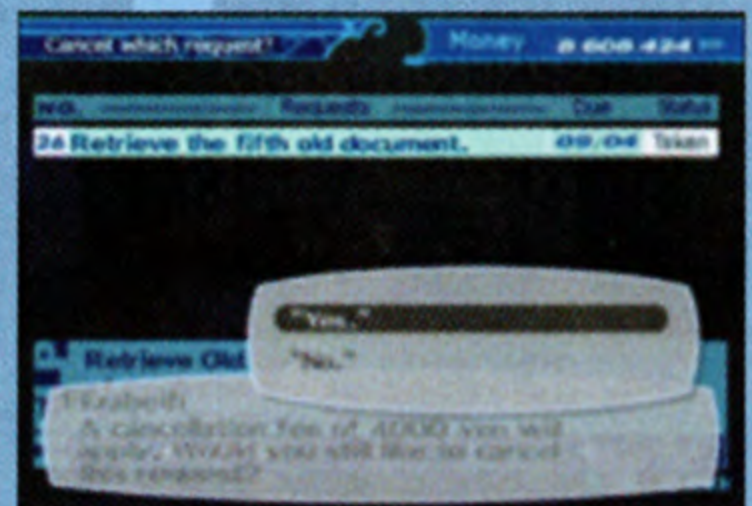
Cancel which request?

Money ¥ 608 424

NO. Requests Due Status

24 Retrieve the fifth old document. 09/04 Taken

Retrieve Old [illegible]

"Yes."

"No."

Elizabeth

A cancellation fee of 4000 Yen will apply. Would you still like to cancel this request?